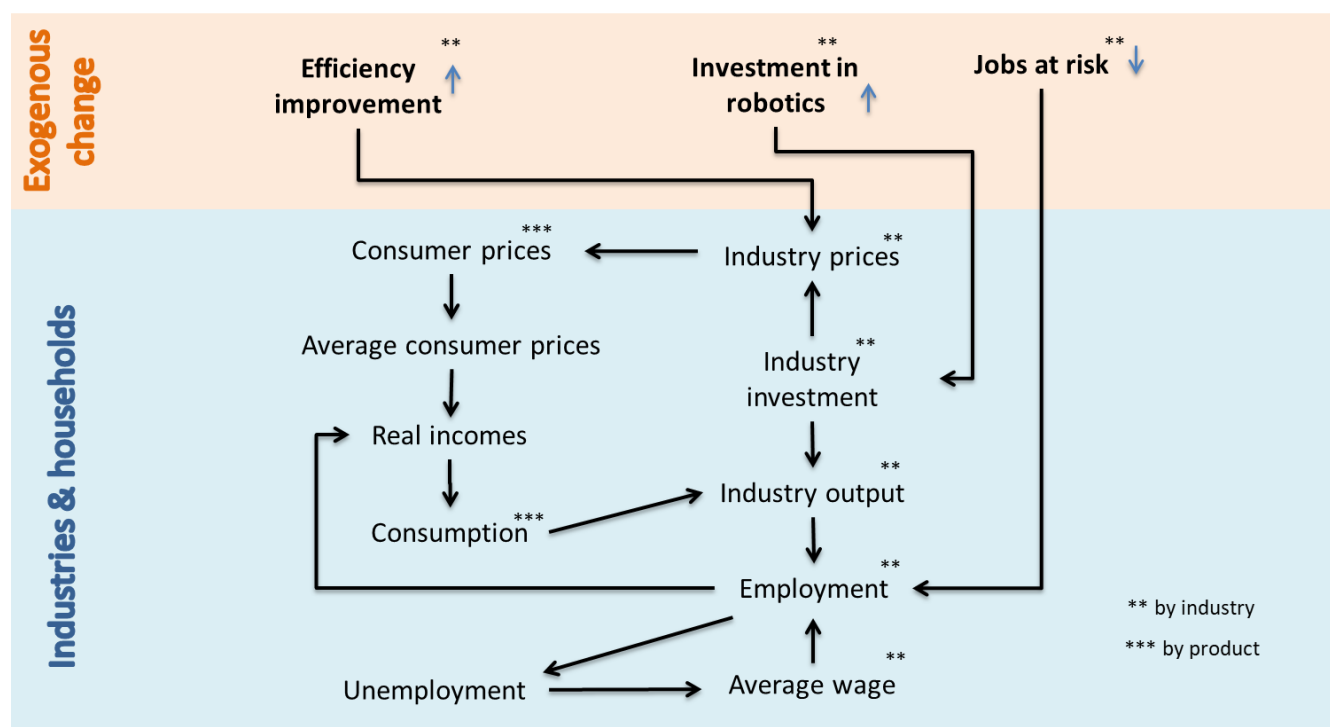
Exogenous change

Efficiency improvement **

Investment in robotics **

Jobs at risk **

Industries & households

Consumer prices ***

Industry prices **

Average consumer prices

Industry investment **

Real incomes

Industry output **

Consumption ***

Employment **

** by industry

*** by product

Unemployment

Average wage **